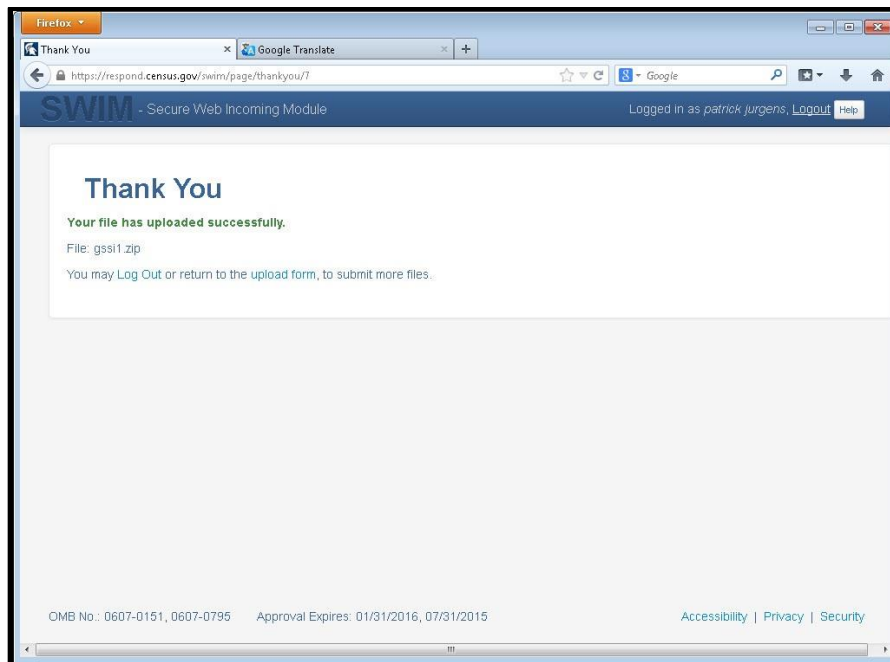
Firefox

Thank You

Google Translate

https://respond.census.gov/swim/page/thankyou/7

Google

SWIM - Secure Web Incoming Module

Logged in as patrick jurgens, Logout Help

Thank You

Your file has uploaded successfully.

File: gssi1.zip

You may Log Out or return to the upload form, to submit more files.

OMB No.: 0607-0151, 0607-0795 Approval Expires: 01/31/2016, 07/31/2015

Accessibility | Privacy | Security